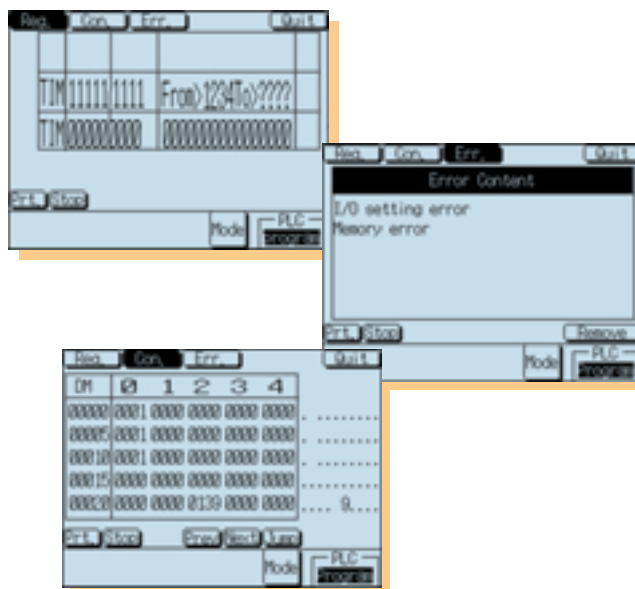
Reg. Con. Err. Quit

| | | | |
|---|---|---|---|
| TIM | 11111 | 1111 | From>1234To>???? |
| TIM | 00000 | 0000 | 0000000000000000 |

Prt. Stop
Mode PLC Program

Reg. Con. Err. Quit
Error Content
I/O setting error
Memory error
Prt. Stop Remove
Mode PLC Program

Reg. Con. Err. Quit

| DM | 0 | 1 | 2 | 3 | 4 | |
|---|---|---|---|---|---|---|
| 00000 | 0001 | 0000 | 0000 | 0000 | 0000 | . ........ |
| 00005 | 0001 | 0000 | 0000 | 0000 | 0000 | . ........ |
| 00010 | 0001 | 0000 | 0000 | 0000 | 0000 | . ........ |
| 00015 | 0000 | 0000 | 0000 | 0000 | 0000 | .......... |
| 00020 | 0000 | 0000 | 0139 | 0000 | 0000 | .... 9.... |

Prt. Stop Prev Next Jump
Mode PLC Program